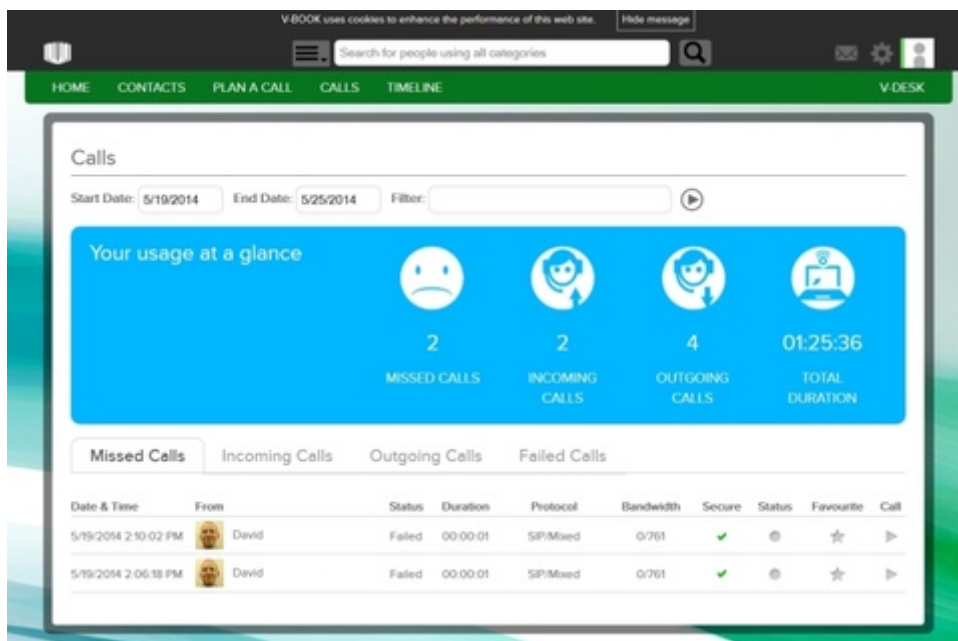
V-BOOK uses cookies to enhance the performance of this web site. Hide message

Search for people using all categories

HOME CONTACTS PLAN A CALL CALLS TIMELINE V-DESK

Calls

Start Date: 5/19/2014 End Date: 5/25/2014 Filter:

Your usage at a glance

2
MISSED CALLS

2
INCOMING CALLS

4
OUTGOING CALLS

01:25:36
TOTAL DURATION

Missed Calls Incoming Calls Outgoing Calls Failed Calls

| Date & Time | From | Status | Duration | Protocol | Bandwidth | Secure | Status | Favourite | Call |
|---|---|---|---|---|---|---|---|---|---|
| 5/19/2014 2:10:02 PM | David | Failed | 00:00:01 | SIP/Mixed | 0/761 | | | | |
| 5/19/2014 2:06:18 PM | David | Failed | 00:00:01 | SIP/Mixed | 0/761 | | | | |